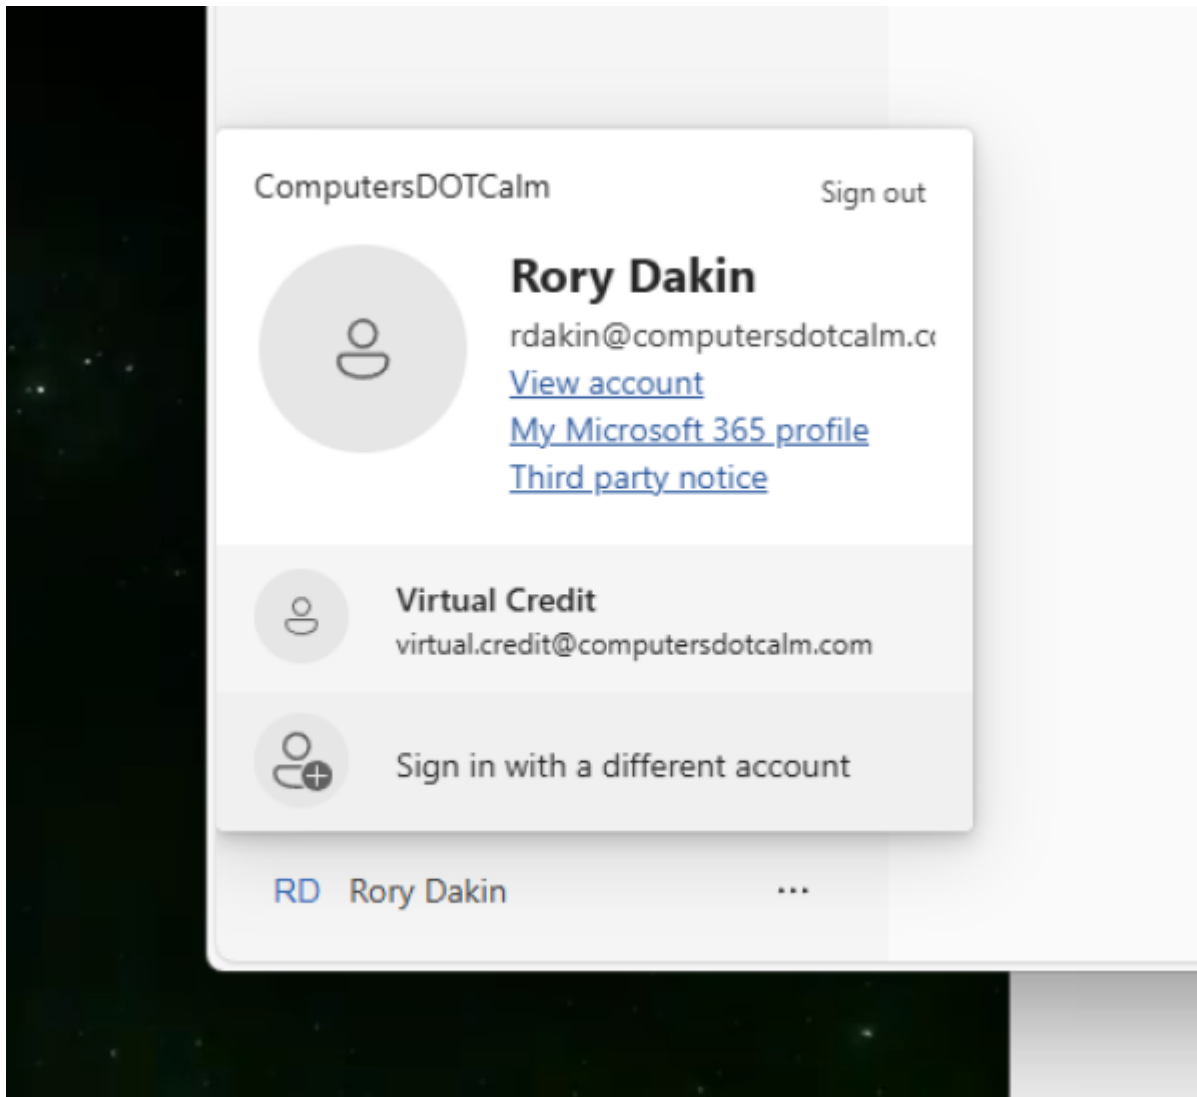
ComputersDOTCalm

Sign out

Rory Dakin

rdakin@computersdotcalm.c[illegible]

View account

My Microsoft 365 profile

Third party notice

Virtual Credit

virtual.credit@computersdotcalm.com

Sign in with a different account

RD Rory Dakin

...